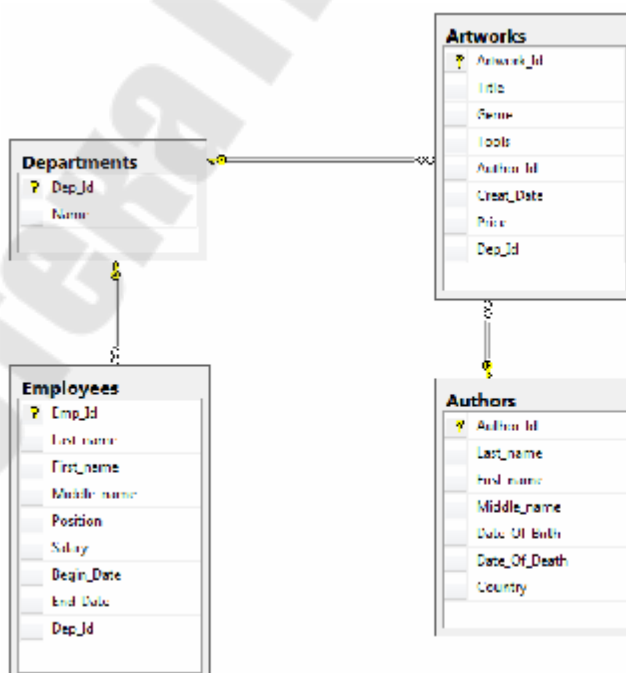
Artworks
Artwork_Id
Title
Genre
Tools
Author_Id
Creat_Date
Price
Dep_Id

Departments
Dep_Id
Name

Employees
Emp_Id
Last_name
First_name
Middle_name
Position
Salary
Begin_Date
End_Date
Dep_Id

Authors
Author_Id
Last_name
First_name
Middle_name
Date_Of_Birth
Date_Of_Death
Country